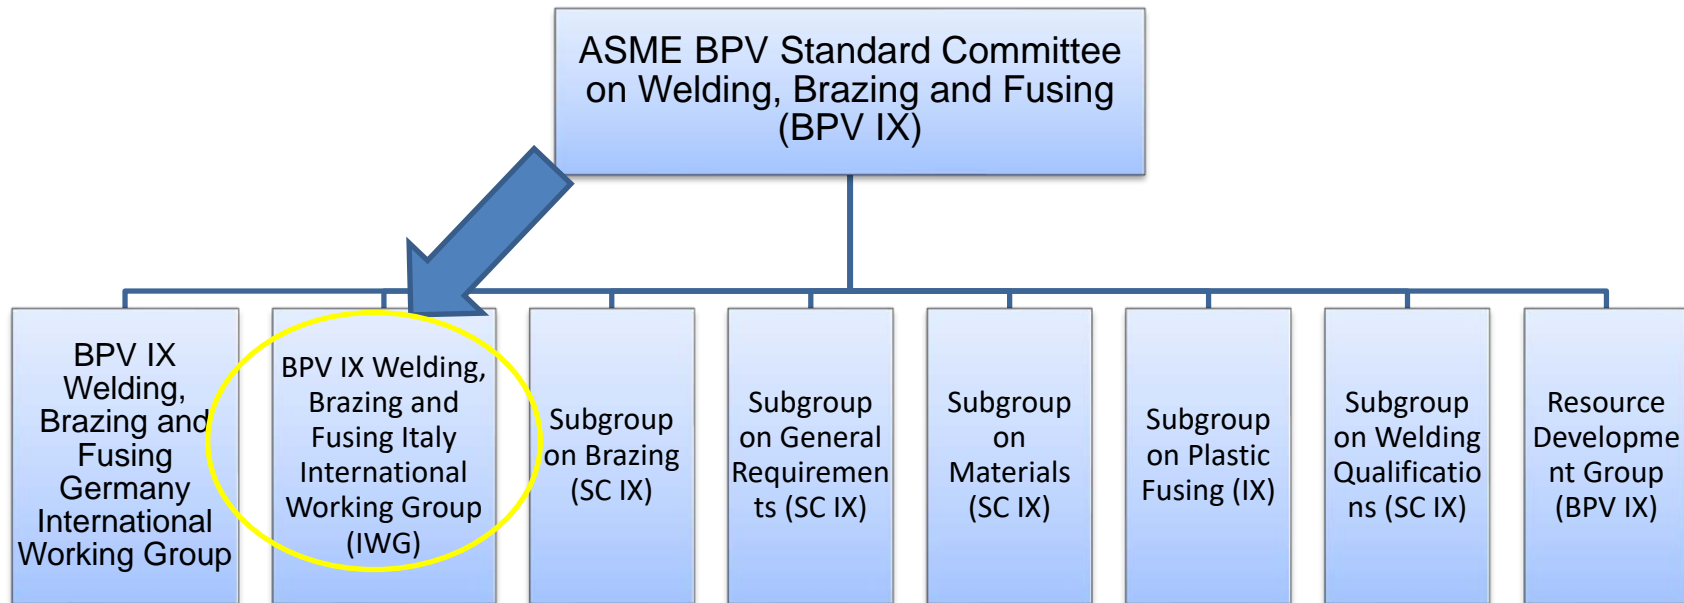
ASME BPV Standard Committee on Welding, Brazing and Fusing (BPV IX)

BPV IX Welding, Brazing and Fusing Germany International Working Group

BPV IX Welding, Brazing and Fusing Italy International Working Group (IWG)

Subgroup on Brazing (SC IX)

Subgroup on General Requirements (SC IX)

Subgroup on Materials (SC IX)

Subgroup on Plastic Fusing (IX)

Subgroup on Welding Qualifications (SC IX)

Resource Development Group (BPV IX)